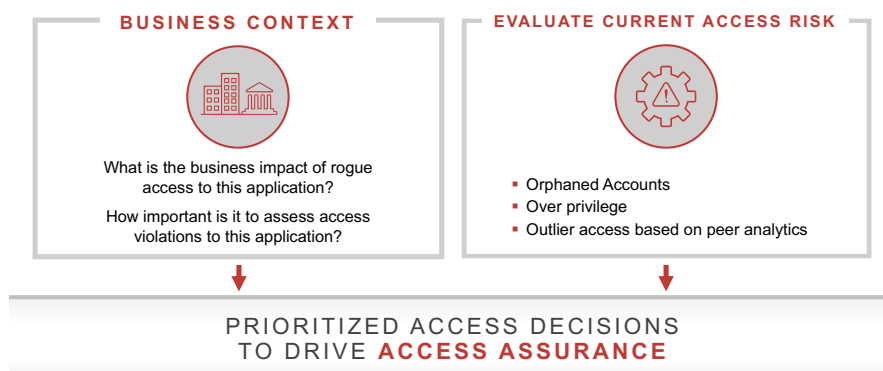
BUSINESS CONTEXT

What is the business impact of rogue access to this application?

How important is it to assess access violations to this application?

EVALUATE CURRENT ACCESS RISK

- Orphaned Accounts
- Over privilege
- Outlier access based on peer analytics

PRIORITIZED ACCESS DECISIONS
TO DRIVE ACCESS ASSURANCE